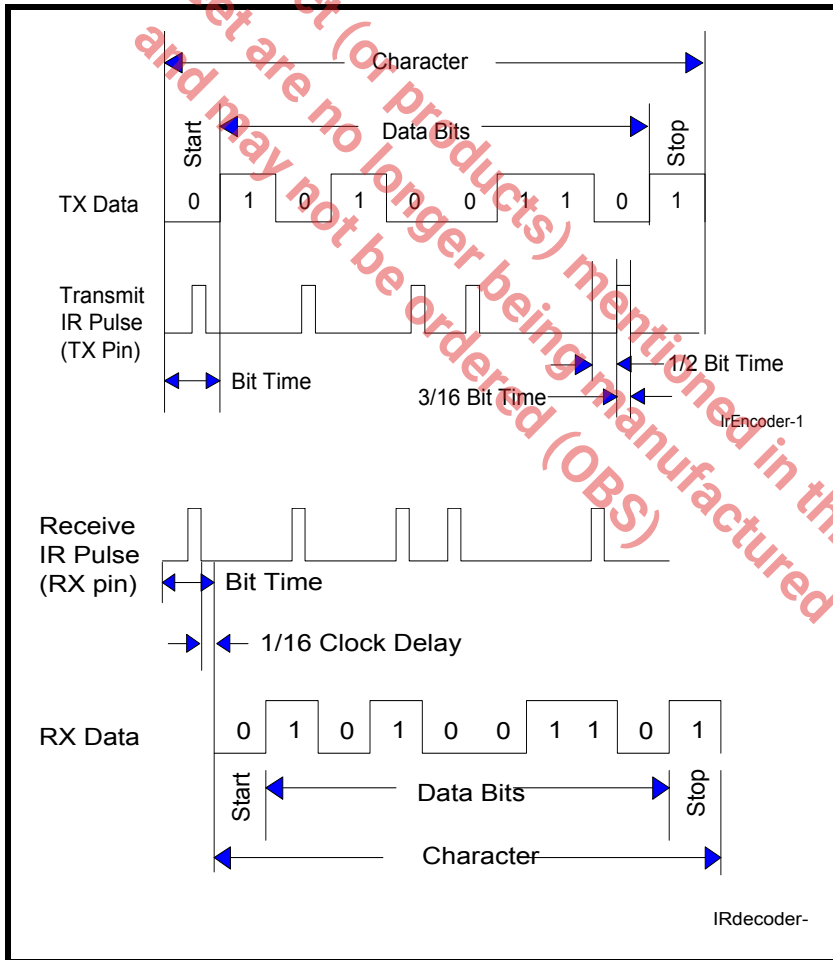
sheet are no longer being manufactured in th... (watermark: ...et are no ...ct (or products) mentioned in th... and may not be ordered (OBS)

Character

Start

Data Bits

Stop

TX Data

0 1 0 1 0 0 1 1 0 1

Transmit IR Pulse (TX Pin)

Bit Time

1/2 Bit Time

3/16 Bit Time

IrEncoder-1

Receive IR Pulse (RX pin)

Bit Time

1/16 Clock Delay

RX Data

0 1 0 1 0 0 1 1 0 1

Start

Data Bits

Stop

Character

IRdecoder-